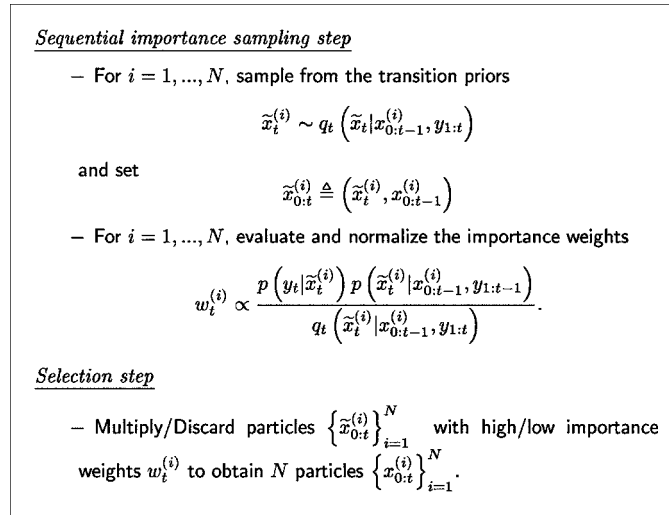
*Sequential importance sampling step*

– For $i = 1, ..., N$, sample from the transition priors

$$\widetilde{x}_t^{(i)} \sim q_t\left(\widetilde{x}_t | x_{0:t-1}^{(i)}, y_{1:t}\right)$$

and set

$$\widetilde{x}_{0:t}^{(i)} \triangleq \left(\widetilde{x}_t^{(i)}, x_{0:t-1}^{(i)}\right)$$

– For $i = 1, ..., N$, evaluate and normalize the importance weights

$$w_t^{(i)} \propto \frac{p\left(y_t|\widetilde{x}_t^{(i)}\right) p\left(\widetilde{x}_t^{(i)}|x_{0:t-1}^{(i)}, y_{1:t-1}\right)}{q_t\left(\widetilde{x}_t^{(i)}|x_{0:t-1}^{(i)}, y_{1:t}\right)}.$$

*Selection step*

– Multiply/Discard particles $\left\{\widetilde{x}_{0:t}^{(i)}\right\}_{i=1}^{N}$ with high/low importance weights $w_t^{(i)}$ to obtain $N$ particles $\left\{x_{0:t}^{(i)}\right\}_{i=1}^{N}$.